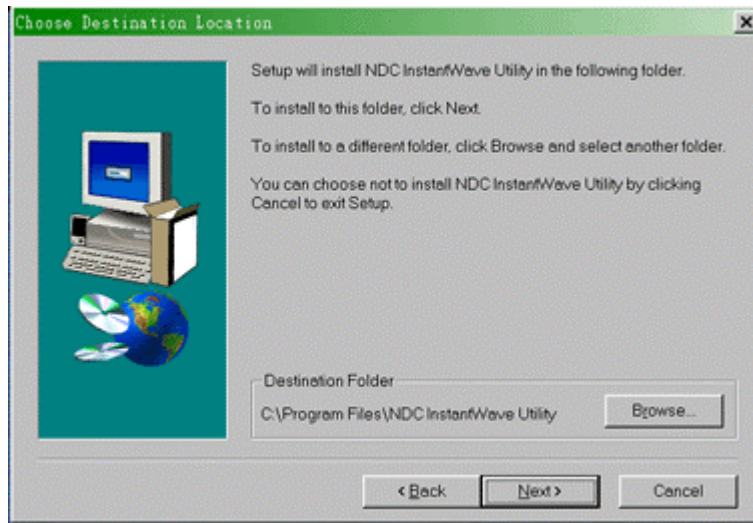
Choose Destination Location

×

Setup will install NDC InstantWave Utility in the following folder.

To install to this folder, click Next.

To install to a different folder, click Browse and select another folder.

You can choose not to install NDC InstantWave Utility by clicking Cancel to exit Setup.

Destination Folder

C:\Program Files\NDC InstantWave Utility

Browse...

< Back

Next >

Cancel